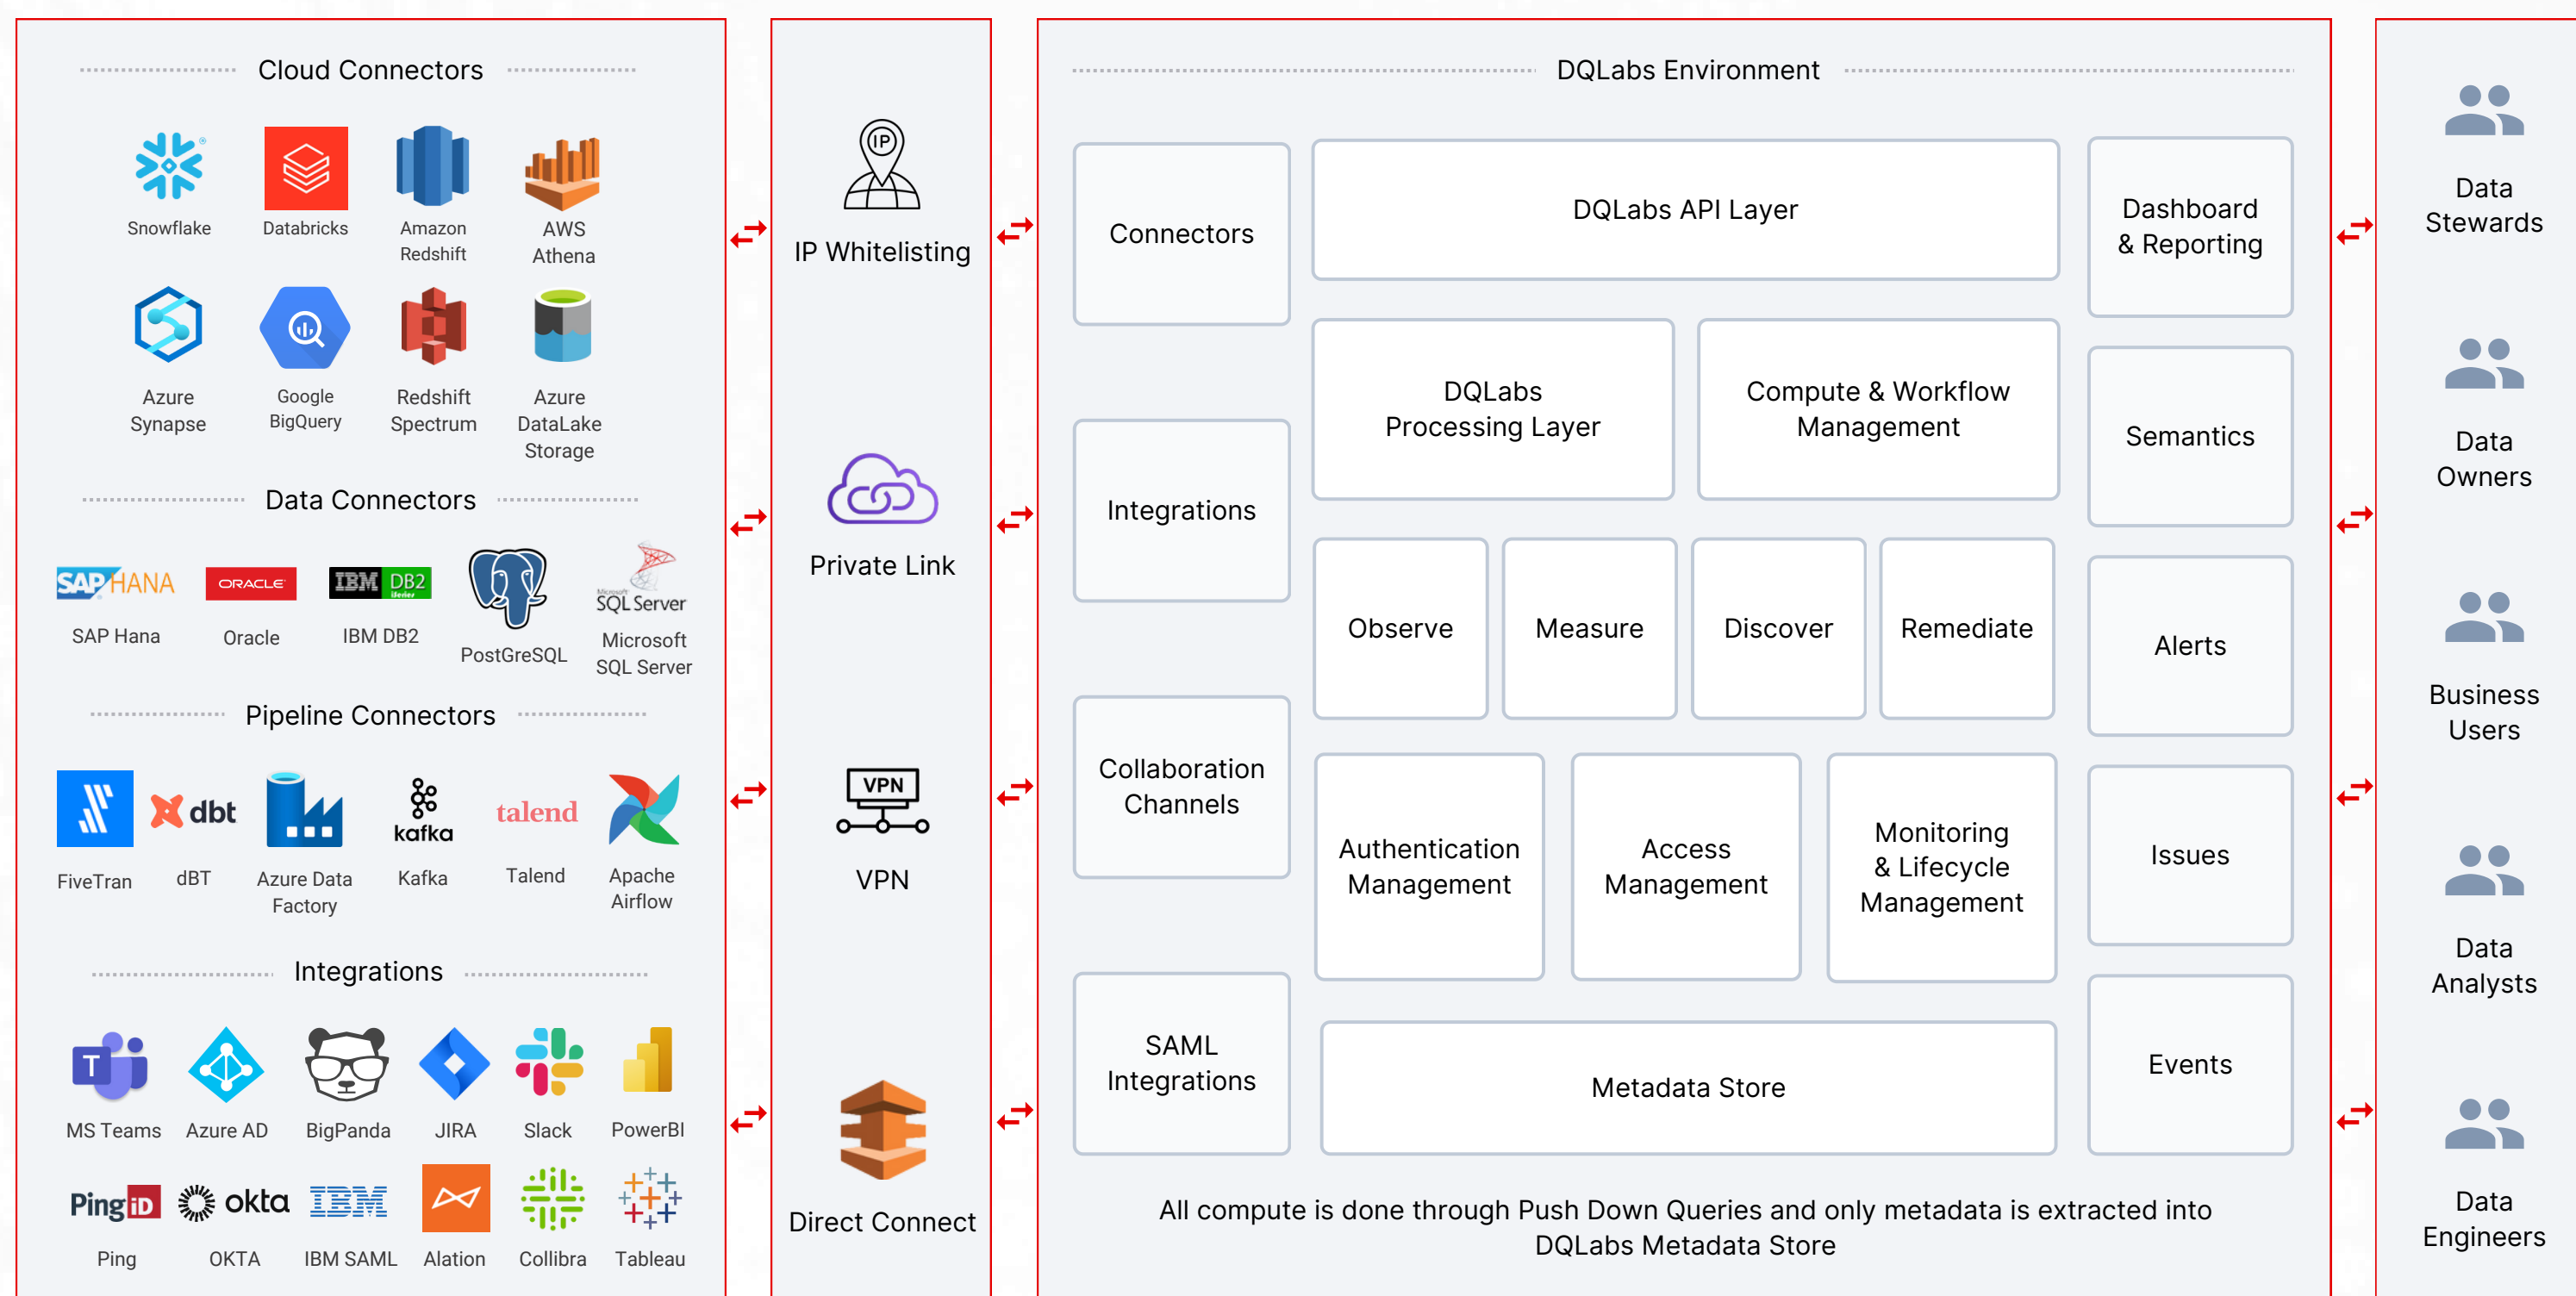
Cloud Connectors

Snowflake
Databricks
Amazon Redshift
AWS Athena
Azure Synapse
Google BigQuery
Redshift Spectrum
Azure DataLake Storage

Data Connectors

SAP HANA
ORACLE
IBM DB2
SQL Server

SAP Hana
Oracle
IBM DB2
PostGreSQL
Microsoft SQL Server

Pipeline Connectors

dbt
kafka
talend

FiveTran
dBT
Azure Data Factory
Kafka
Talend
Apache Airflow

Integrations

MS Teams
Azure AD
BigPanda
JIRA
Slack
PowerBI

Ping
okta
IBM

Ping
OKTA
IBM SAML
Alation
Collibra
Tableau

IP

IP Whitelisting

Private Link

VPN

VPN

Direct Connect

DQLabs Environment

Connectors
DQLabs API Layer
Dashboard & Reporting
DQLabs Processing Layer
Compute & Workflow Management
Integrations
Semantics
Observe
Measure
Discover
Remediate
Alerts
Collaboration Channels
Authentication Management
Access Management
Monitoring & Lifecycle Management
Issues
SAML Integrations
Metadata Store
Events

All compute is done through Push Down Queries and only metadata is extracted into DQLabs Metadata Store

Data Stewards
Data Owners
Business Users
Data Analysts
Data Engineers